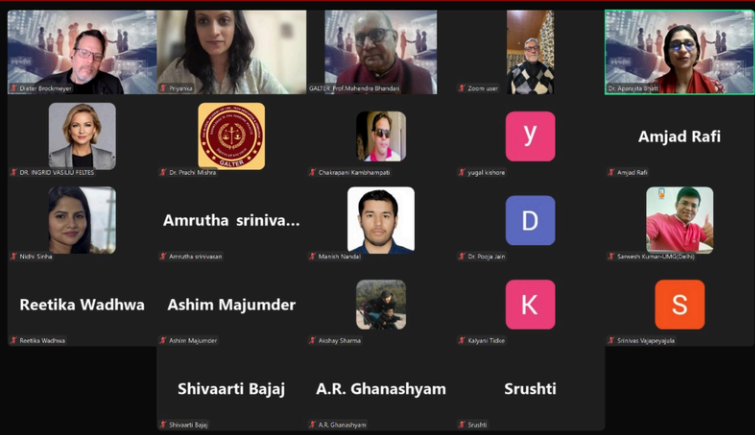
Dieter Brockmeyer

Priyanka

GALTER_Prof.Mahendra Bhandari

Zoom user

Dr. Aparajita Bhatt

DR. INGRID VASILIU FELTES

GALTER

Dr. Prachi Mishra

Chakrapani Kambhampati

y

yugal kishore

Amjad Rafi

Amjad Rafi

Nidhi Sinha

Amrutha sriniva...

Amrutha srinivasan

Manish Nandal

D

Dr. Pooja Jain

Sarvesh Kumar-UMG(Delhi)

Reetika Wadhwa

Reetika Wadhwa

Ashim Majumder

Ashim Majumder

Akshay Sharma

K

Kalyani Tidke

S

Srinivas Vajapeyajula

Shivaarti Bajaj

Shivaarti Bajaj

A.R. Ghanashyam

A.R. Ghanashyam

Srushti

Srushti